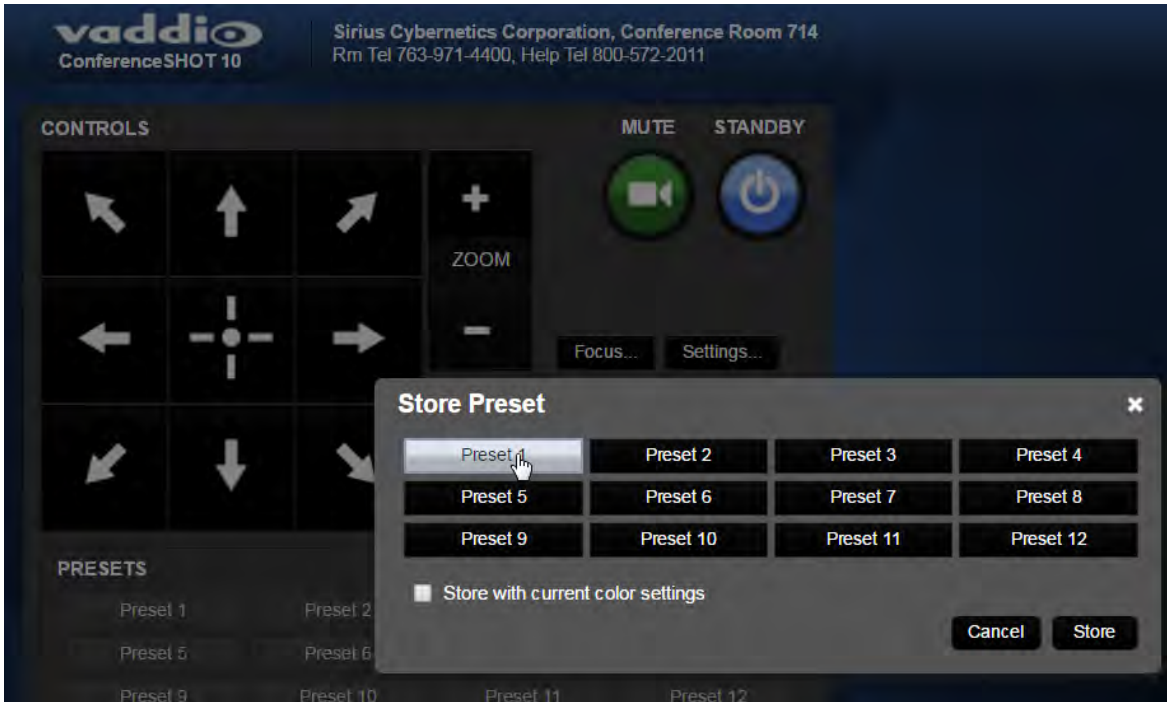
vaddio
ConferenceSHOT 10

Sirius Cybernetics Corporation, Conference Room 714
Rm Tel 763-971-4400, Help Tel 800-572-2011

CONTROLS

MUTE STANDBY

ZOOM

Focus... Settings...

Store Preset

×

| Preset 1 | Preset 2 | Preset 3 | Preset 4 |
|---|---|---|---|
| Preset 5 | Preset 6 | Preset 7 | Preset 8 |
| Preset 9 | Preset 10 | Preset 11 | Preset 12 |

Store with current color settings

Cancel Store

PRESETS

Preset 1 Preset 2
Preset 5 Preset 6
Preset 9 Preset 10 Preset 11 Preset 12